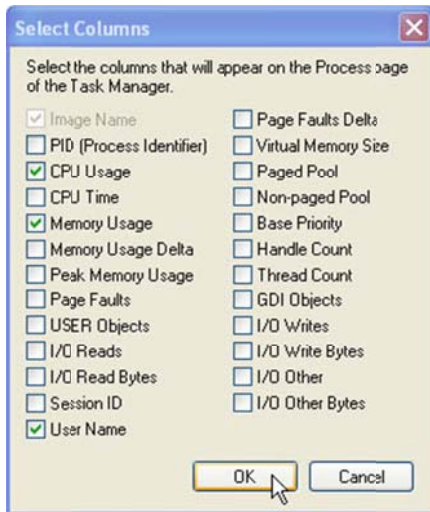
Select Columns

Select the columns that will appear on the Process page of the Task Manager.

Image Name
PID (Process Identifier)
CPU Usage
CPU Time
Memory Usage
Memory Usage Delta
Peak Memory Usage
Page Faults
USER Objects
I/O Reads
I/O Read Bytes
Session ID
User Name

Page Faults Delta
Virtual Memory Size
Paged Pool
Non-paged Pool
Base Priority
Handle Count
Thread Count
GDI Objects
I/O Writes
I/O Write Bytes
I/O Other
I/O Other Bytes

OK
Cancel